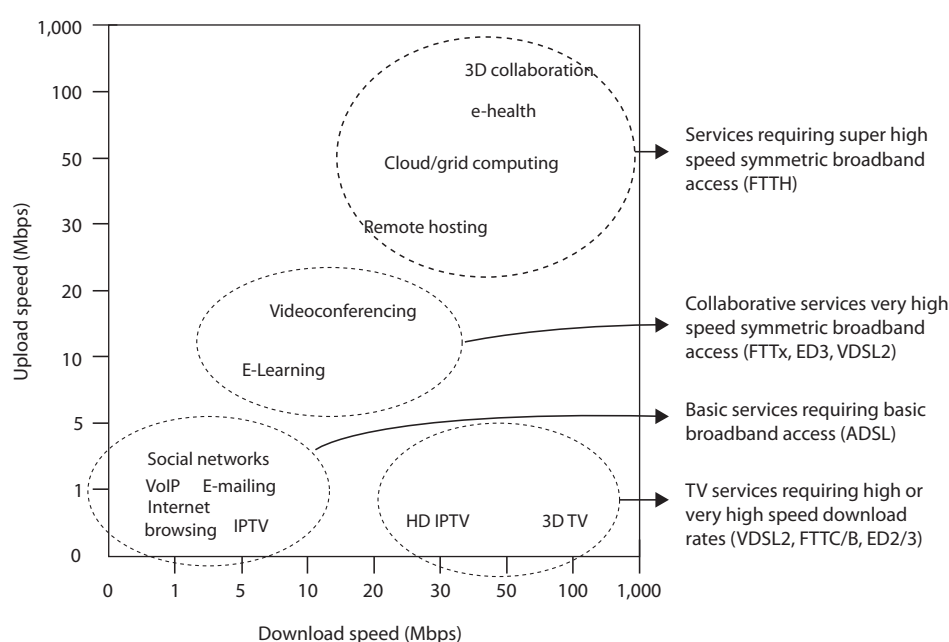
1,000
100
50
30
20
10
5
1
0

Upload speed (Mbps)

3D collaboration
e-health
Cloud/grid computing
Remote hosting

Videoconferencing
E-Learning

Social networks
VoIP
E-mailing
Internet browsing
IPTV

HD IPTV
3D TV

0 1 5 10 20 30 50 100 1,000

Download speed (Mbps)

Services requiring super high speed symmetric broadband access (FTTH)

Collaborative services very high speed symmetric broadband access (FTTx, ED3, VDSL2)

Basic services requiring basic broadband access (ADSL)

TV services requiring high or very high speed download rates (VDSL2, FTTC/B, ED2/3)